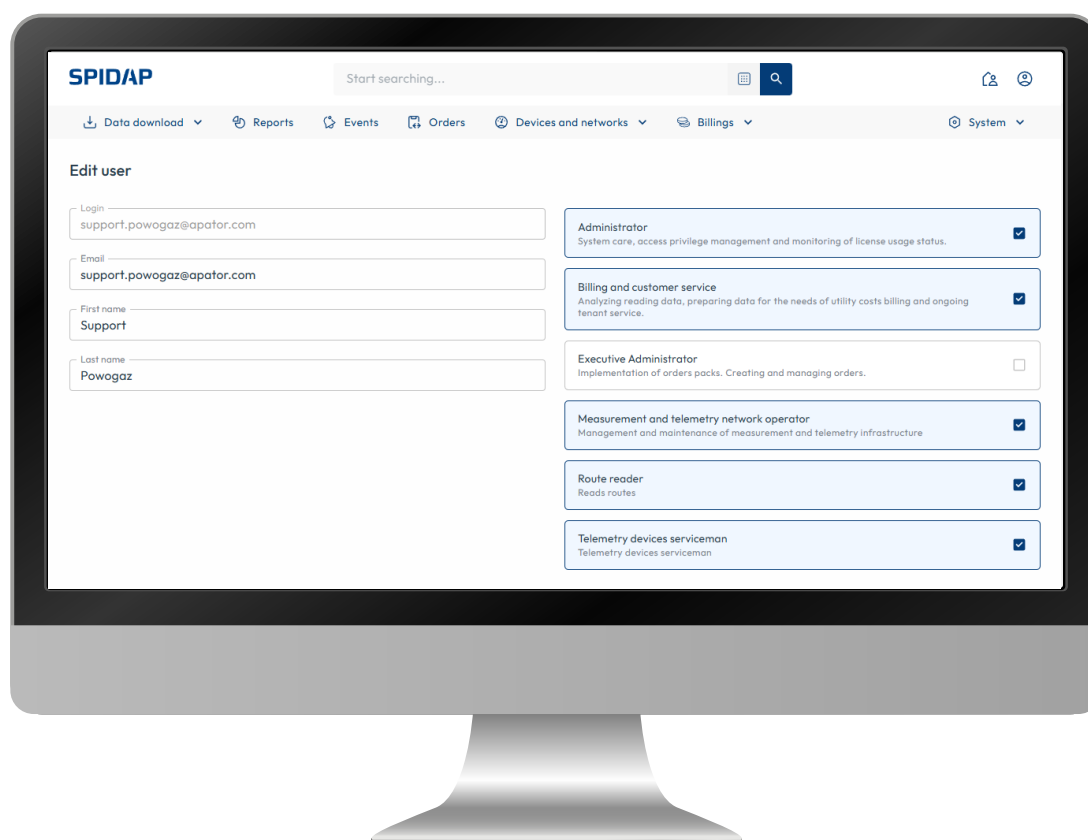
SPIDAP

Start searching...

Data download Reports Events Orders Devices and networks Billings System

Edit user

Login
support.powogaz@apator.com

Email
support.powogaz@apator.com

First name
Support

Last name
Powogaz

Administrator
System care, access privilege management and monitoring of license usage status.

Billing and customer service
Analyzing reading data, preparing data for the needs of utility costs billing and ongoing tenant service.

Executive Administrator
Implementation of orders packs. Creating and managing orders.

Measurement and telemetry network operator
Management and maintenance of measurement and telemetry infrastructure

Route reader
Reads routes

Telemetry devices serviceman
Telemetry devices serviceman